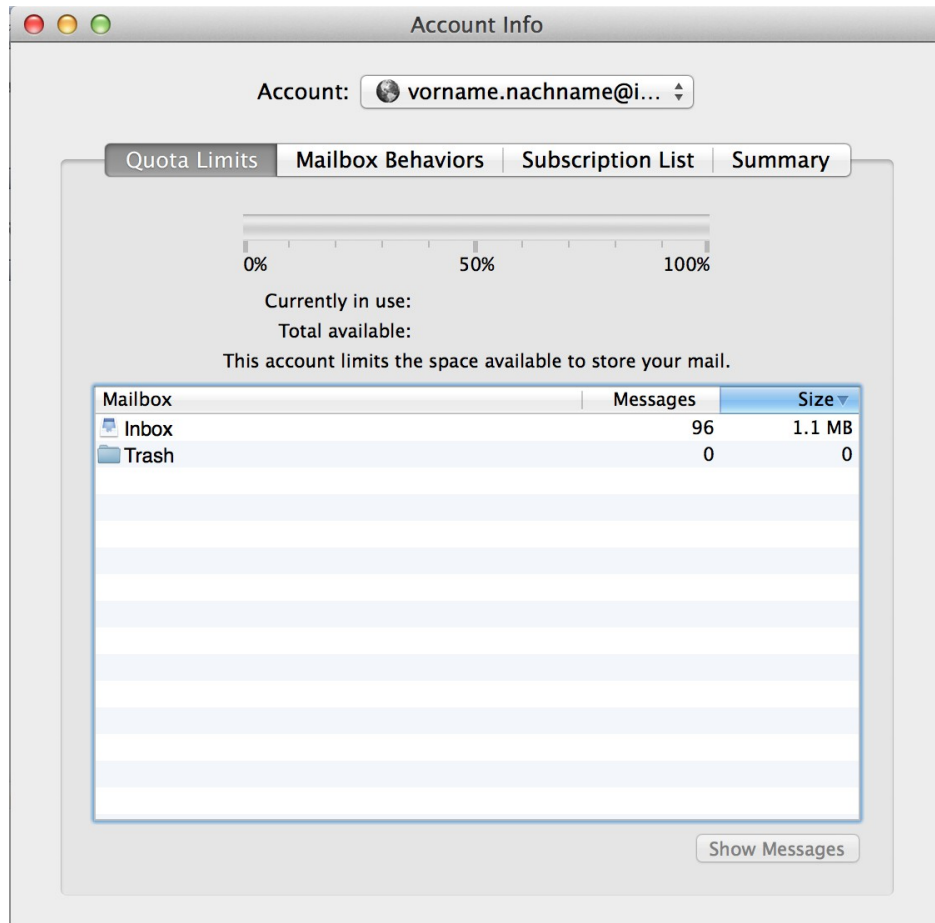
Account Info

Account: vorname.nachname@i...

Quota Limits | Mailbox Behaviors | Subscription List | Summary

0% 50% 100%

Currently in use:
Total available:
This account limits the space available to store your mail.

| Mailbox | Messages | Size |
|---|---|---|
| Inbox | 96 | 1.1 MB |
| Trash | 0 | 0 |

Show Messages